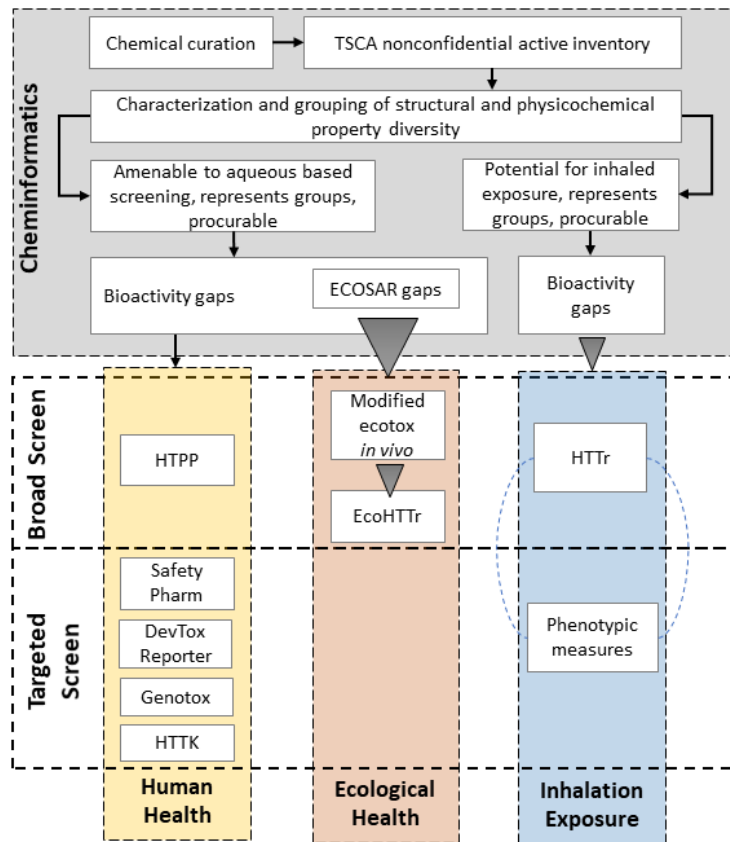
Cheminformatics

Chemical curation

TSCA nonconfidential active inventory

Characterization and grouping of structural and physicochemical property diversity

Amenable to aqueous based screening, represents groups, procurable

Potential for inhaled exposure, represents groups, procurable

Bioactivity gaps

ECOSAR gaps

Bioactivity gaps

Broad Screen

HTPP

Modified ecotox *in vivo*

EcoHTTr

HTTr

Targeted Screen

Safety Pharm

DevTox Reporter

Genotox

HTTK

Phenotypic measures

Human Health

Ecological Health

Inhalation Exposure